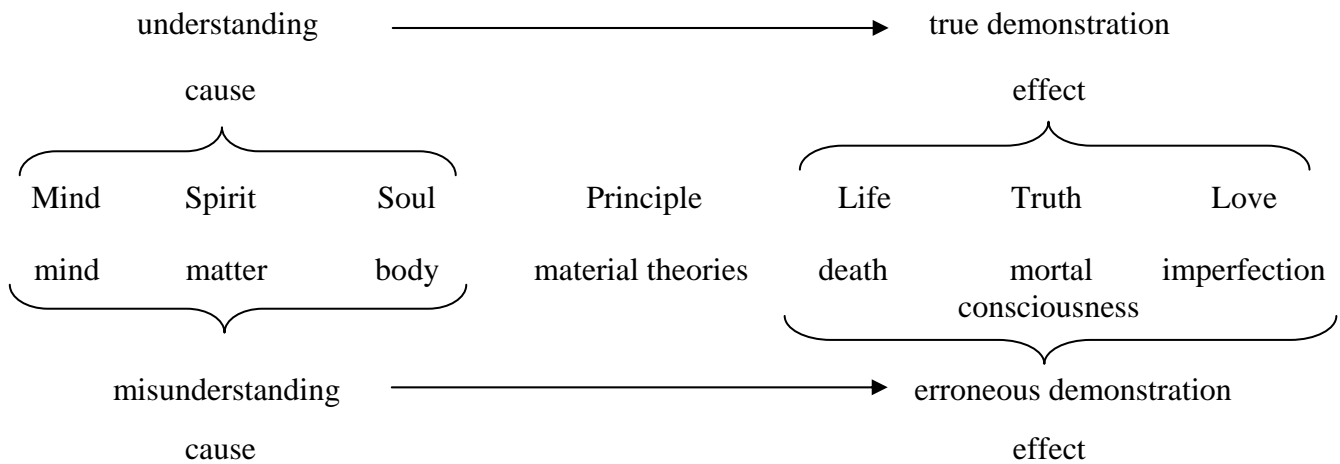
understanding → true demonstration

cause

effect

Mind Spirit Soul Principle Life Truth Love

mind matter body material theories death mortal consciousness imperfection

misunderstanding → erroneous demonstration

cause

effect